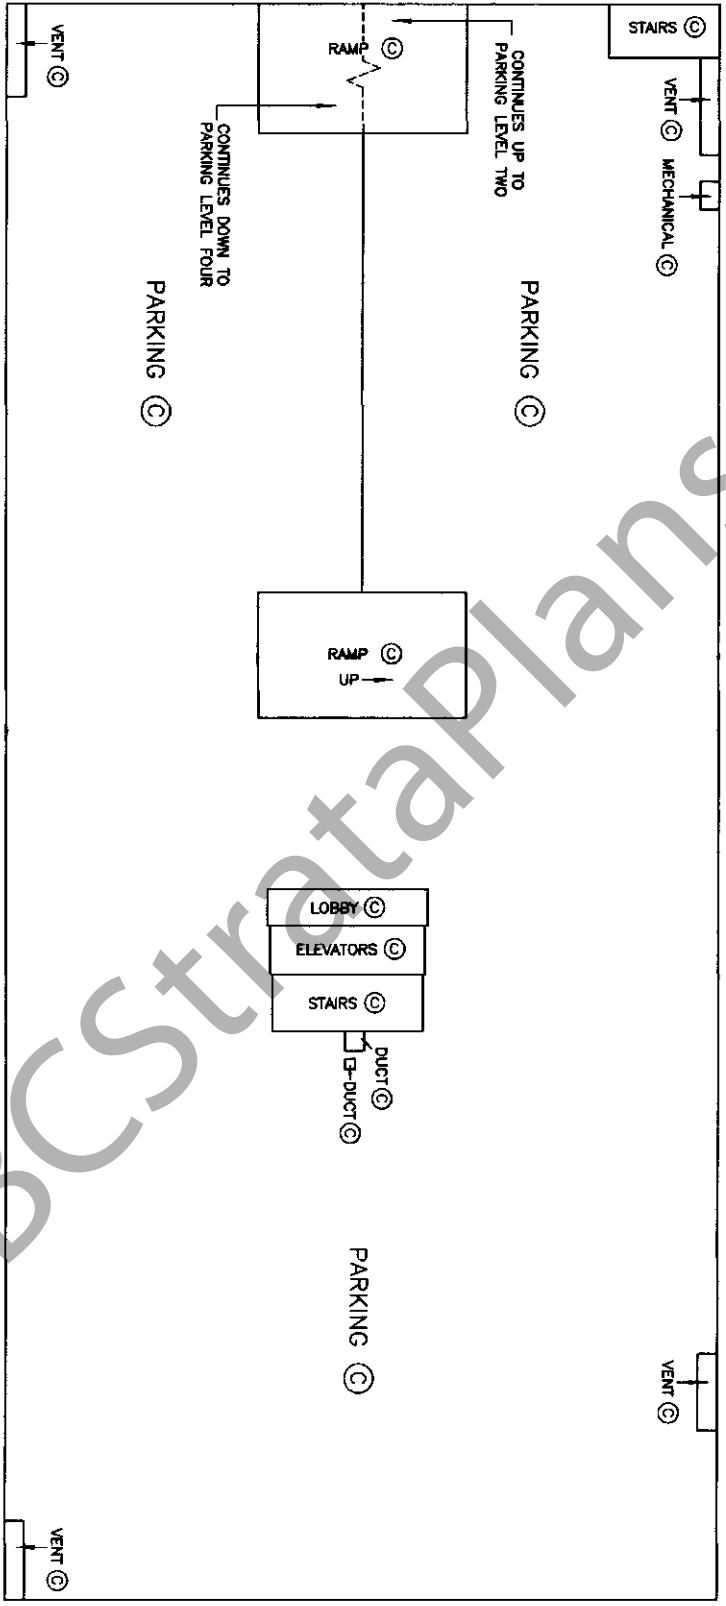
VENT Ⓒ

RAMP Ⓒ

CONTINUES UP TO PARKING LEVEL TWO

CONTINUES DOWN TO PARKING LEVEL FOUR

STAIRS Ⓒ

VENT Ⓒ

MECHANICAL Ⓒ

PARKING Ⓒ

PARKING Ⓒ

RAMP Ⓒ
UP

LOBBY Ⓒ
ELEVATORS Ⓒ
STAIRS Ⓒ

DUCT Ⓒ
DUCT Ⓒ

PARKING Ⓒ

VENT Ⓒ

VENT Ⓒ

BCStrataPlans